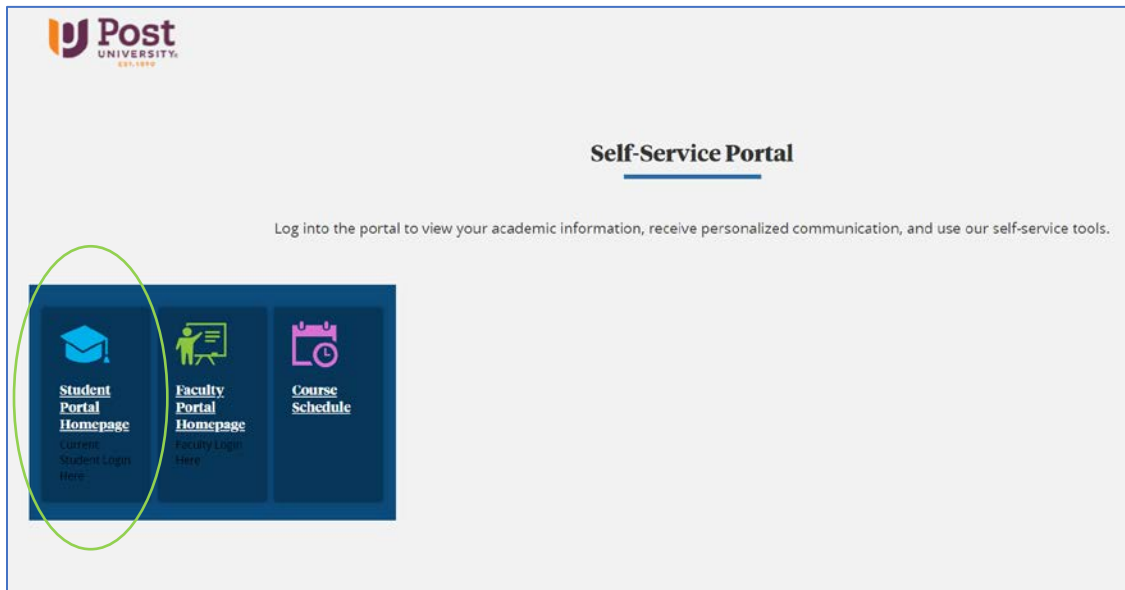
Post
UNIVERSITY
EST. 1890

Self-Service Portal

Log into the portal to view your academic information, receive personalized communication, and use our self-service tools.

Student Portal Homepage
Current Student Login Here

Faculty Portal Homepage
Faculty Login Here

Course Schedule